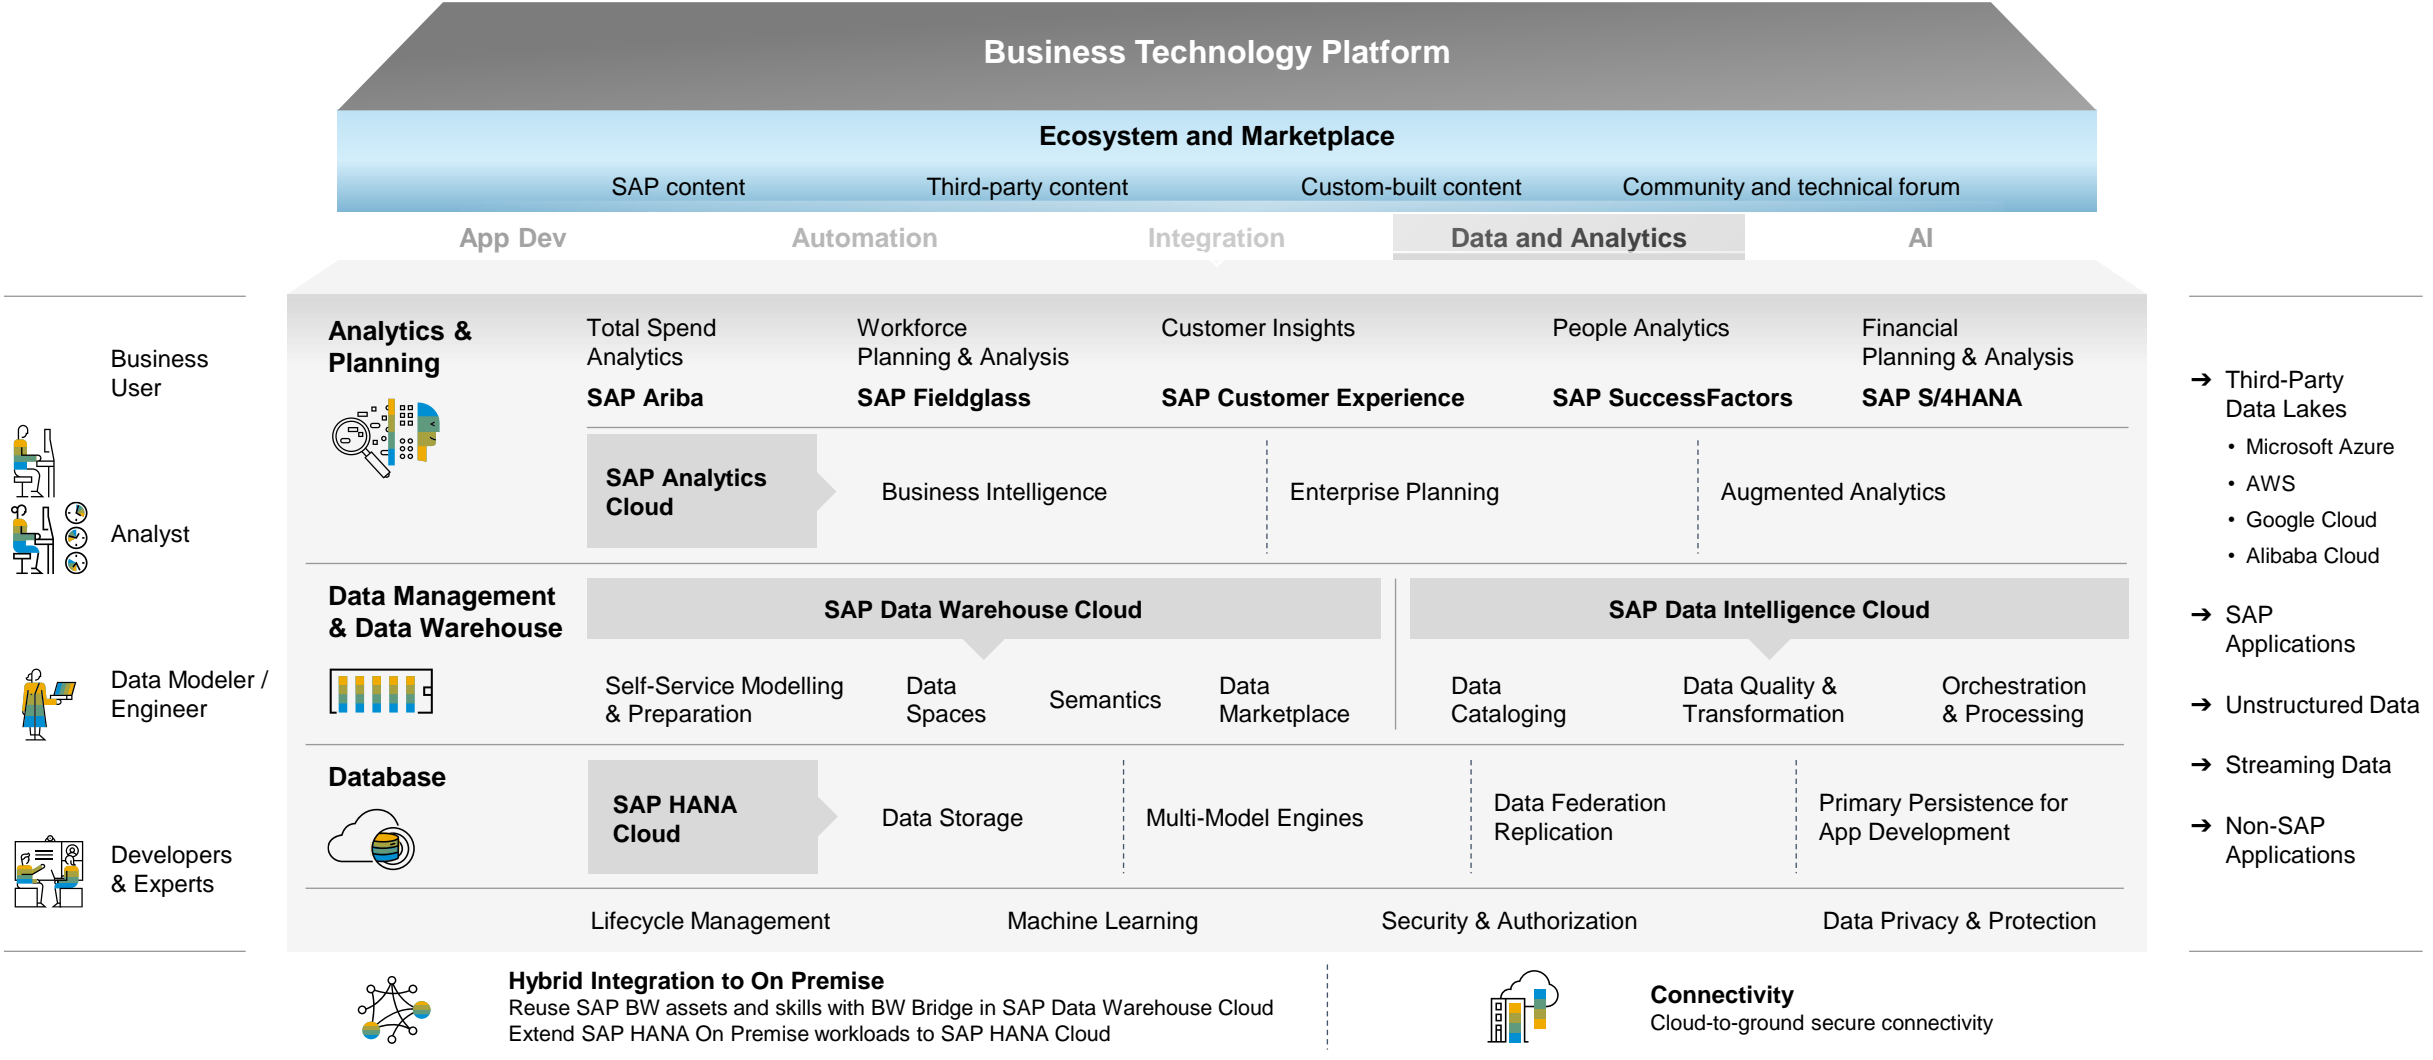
Business Technology Platform

Ecosystem and Marketplace

SAP content | Third-party content | Custom-built content | Community and technical forum

App Dev | Automation | Integration | Data and Analytics | AI

Business User

Analyst

Data Modeler / Engineer

Developers & Experts

Analytics & Planning

Total Spend Analytics
SAP Ariba

Workforce Planning & Analysis
SAP Fieldglass

Customer Insights
SAP Customer Experience

People Analytics
SAP SuccessFactors

Financial Planning & Analysis
SAP S/4HANA

SAP Analytics Cloud

Business Intelligence

Enterprise Planning

Augmented Analytics

Data Management & Data Warehouse

SAP Data Warehouse Cloud

Self-Service Modelling & Preparation

Data Spaces

Semantics

Data Marketplace

SAP Data Intelligence Cloud

Data Cataloging

Data Quality & Transformation

Orchestration & Processing

Database

SAP HANA Cloud

Data Storage

Multi-Model Engines

Data Federation Replication

Primary Persistence for App Development

Lifecycle Management | Machine Learning | Security & Authorization | Data Privacy & Protection

➔ Third-Party Data Lakes
• Microsoft Azure
• AWS
• Google Cloud
• Alibaba Cloud

➔ SAP Applications

➔ Unstructured Data

➔ Streaming Data

➔ Non-SAP Applications

Hybrid Integration to On Premise
Reuse SAP BW assets and skills with BW Bridge in SAP Data Warehouse Cloud
Extend SAP HANA On Premise workloads to SAP HANA Cloud

Connectivity
Cloud-to-ground secure connectivity